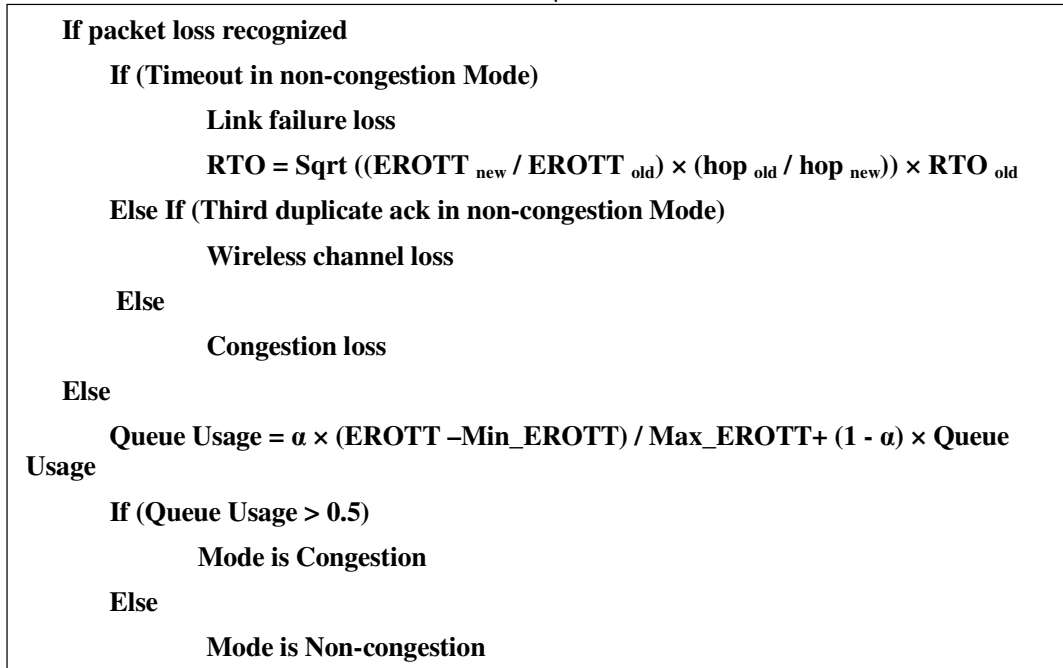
If packet loss recognized

If (Timeout in non-congestion Mode)

Link failure loss

RTO = Sqrt ((EROTT $_{new}$ / EROTT $_{old}$) × (hop $_{old}$ / hop $_{new}$)) × RTO $_{old}$

Else If (Third duplicate ack in non-congestion Mode)

Wireless channel loss

Else

Congestion loss

Else

Queue Usage = α × (EROTT –Min_EROTT) / Max_EROTT+ (1 - α) × Queue Usage

If (Queue Usage > 0.5)

Mode is Congestion

Else

Mode is Non-congestion